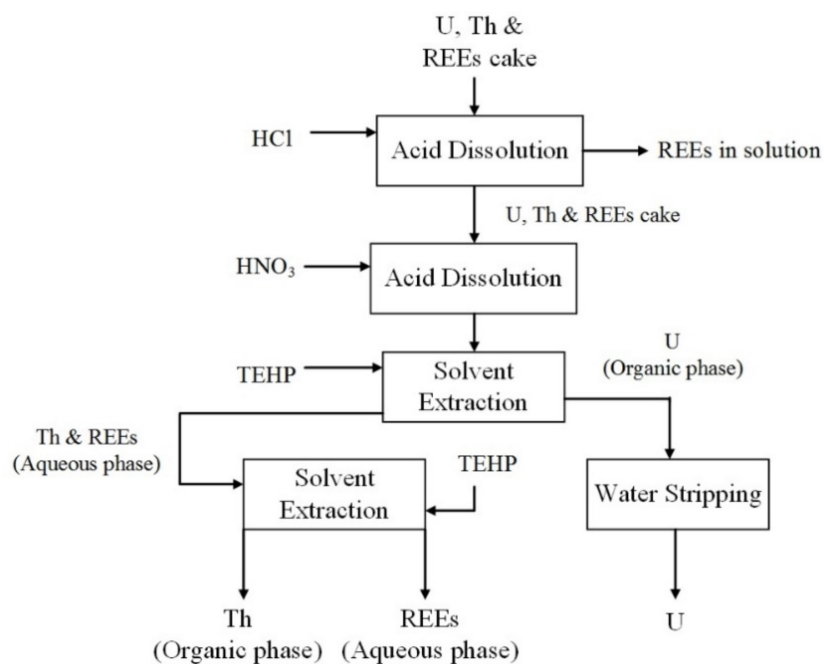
U, Th &
REEs cake

HCl

Acid Dissolution

REEs in solution

U, Th & REEs cake

$HNO_3$

Acid Dissolution

TEHP

Solvent Extraction

U
(Organic phase)

Th & REEs
(Aqueous phase)

Solvent Extraction

TEHP

Water Stripping

Th
(Organic phase)

REEs
(Aqueous phase)

U